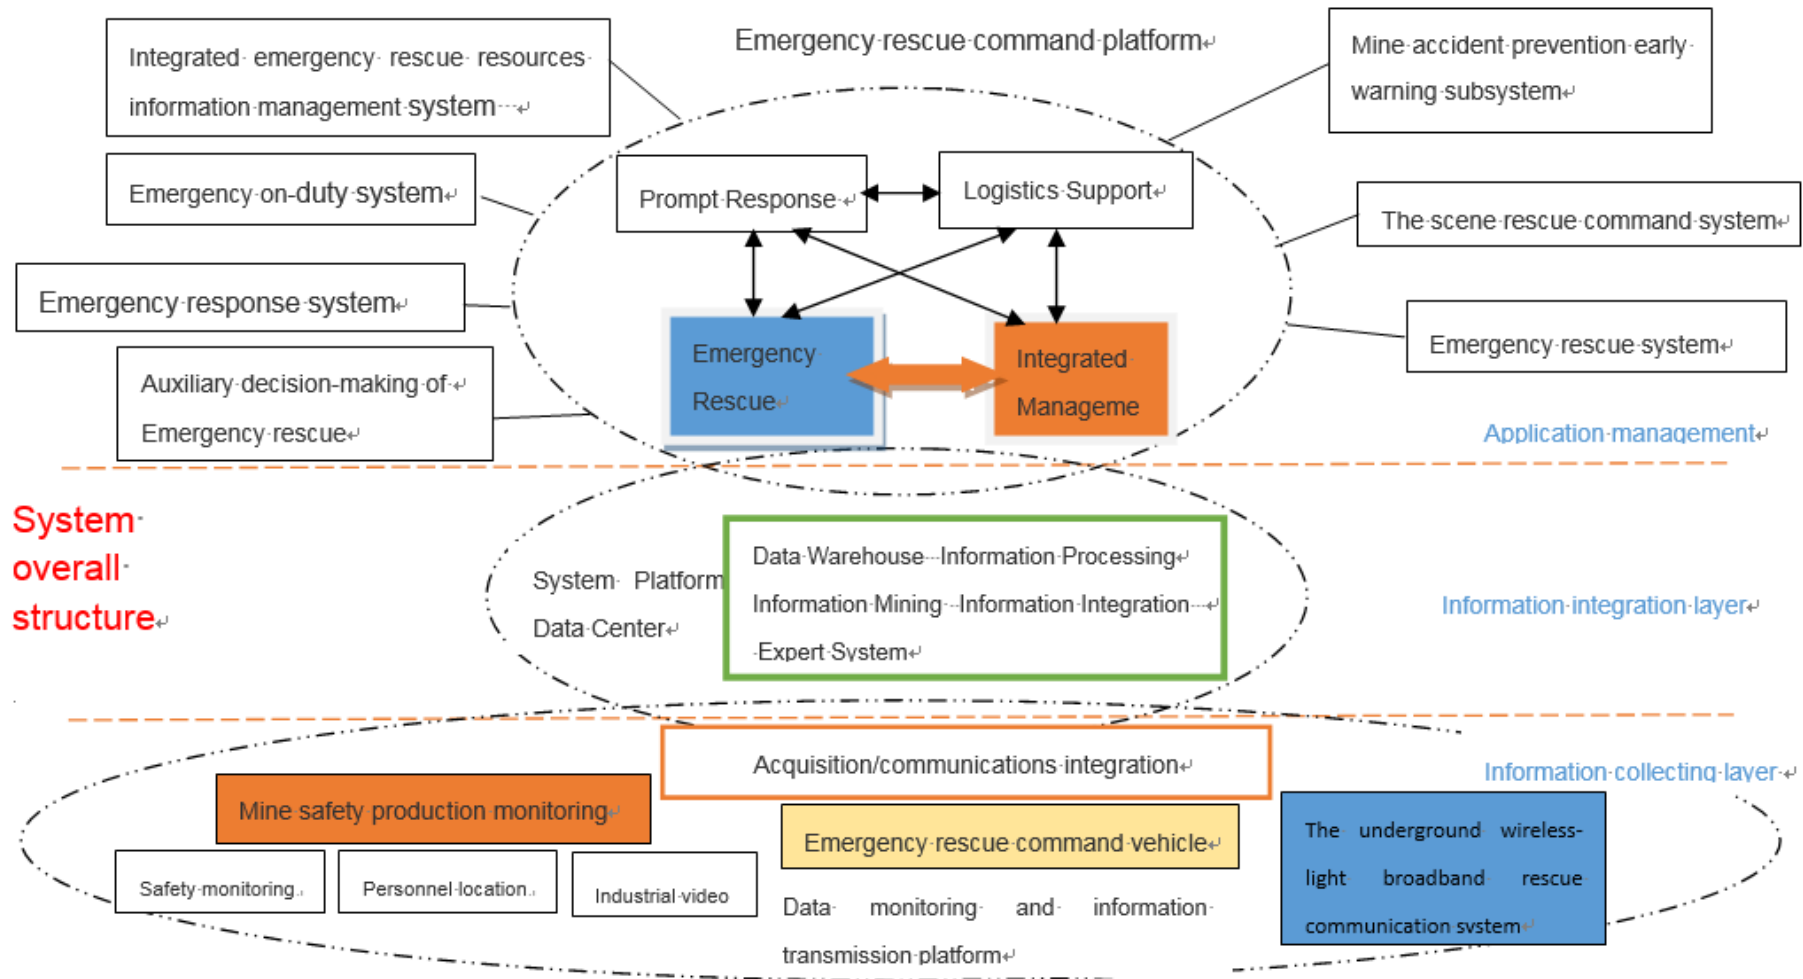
Integrated emergency rescue resources information management system

Emergency rescue command platform

Mine accident prevention early warning subsystem

Emergency on-duty system

Prompt Response

Logistics Support

The scene rescue command system

Emergency response system

Emergency Rescue

Integrated Manageme

Emergency rescue system

Auxiliary decision-making of Emergency rescue

Application management

System overall structure

System Platform Data Center

Data Warehouse Information Processing
Information Mining Information Integration
Expert System

Information integration layer

Acquisition/communications integration

Information collecting layer

Mine safety production monitoring

Emergency rescue command vehicle

The underground wireless-light broadband rescue communication system

Safety monitoring

Personnel location

Industrial video

Data monitoring and information transmission platform